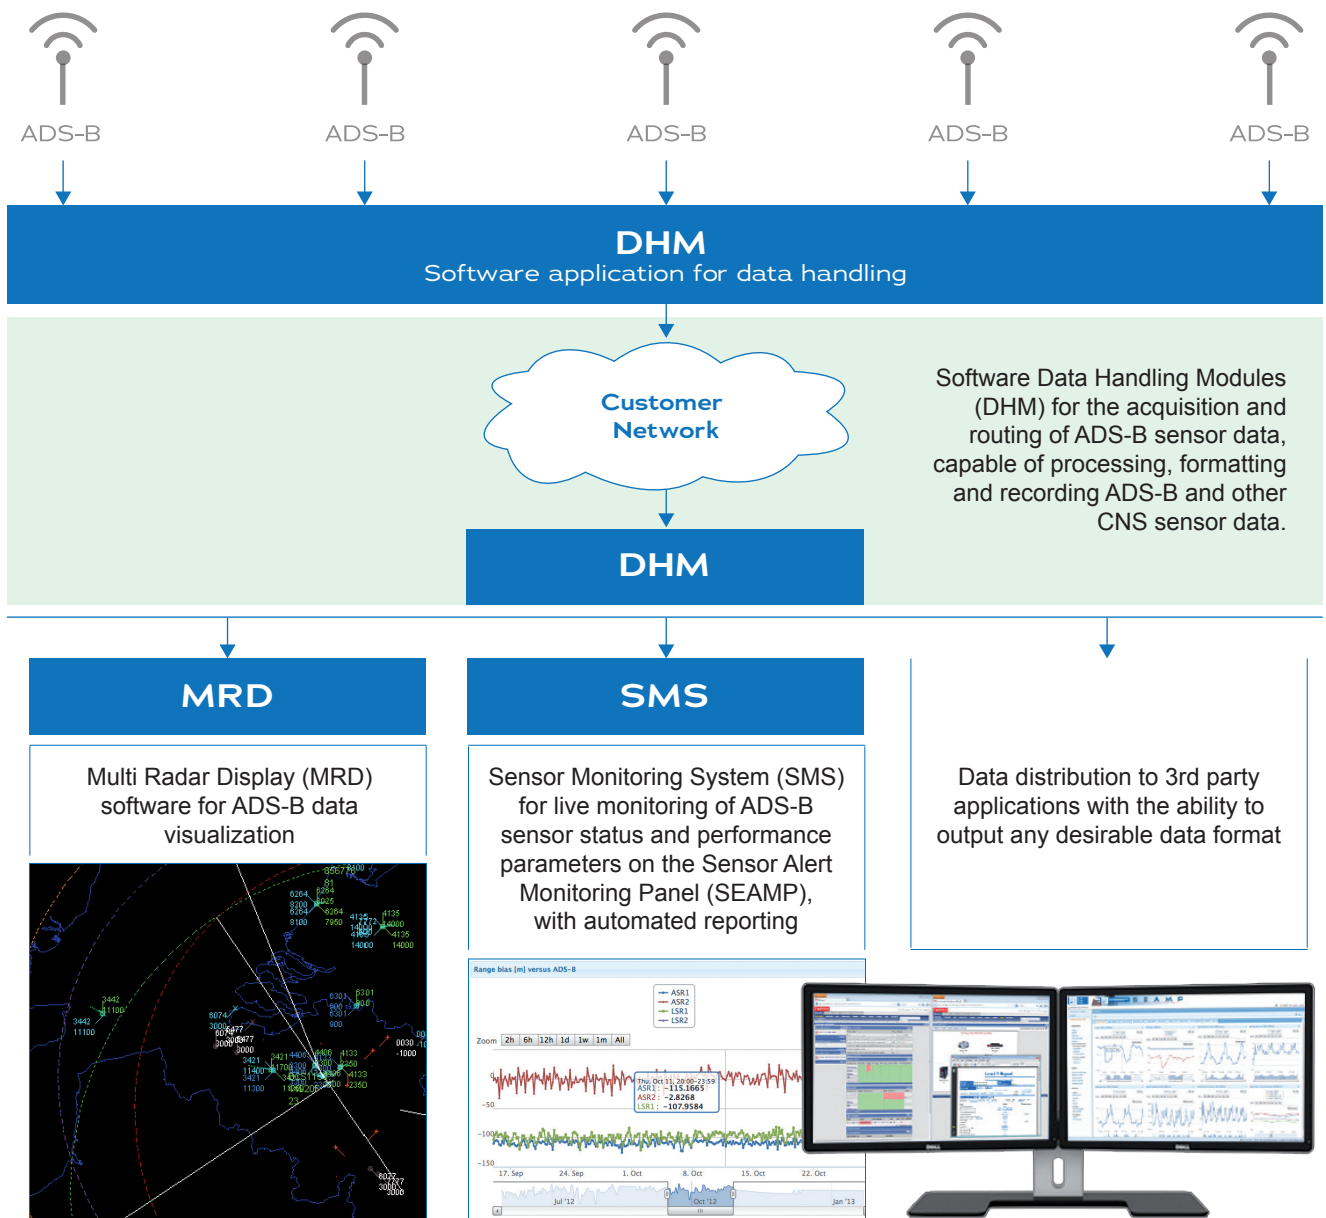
ADS-B ADS-B ADS-B ADS-B ADS-B

DHM
Software application for data handling

Customer Network

Software Data Handling Modules (DHM) for the acquisition and routing of ADS-B sensor data, capable of processing, formatting and recording ADS-B and other CNS sensor data.

DHM

MRD

Multi Radar Display (MRD) software for ADS-B data visualization

SMS

Sensor Monitoring System (SMS) for live monitoring of ADS-B sensor status and performance parameters on the Sensor Alert Monitoring Panel (SEAMP), with automated reporting

Data distribution to 3rd party applications with the ability to output any desirable data format

Range bias [m] versus ADS-B

ASR1
ASR2
LSR1
LSR2

Zoom 2h 6h 12h 1d 1w 1m All

Thu, Oct 11, 20:00-23:59
ASR1: -115.1665
ASR2: -2.8268
LSR1: -107.9584

-50
-100
-150

17. Sep 24. Sep 1. Oct 8. Oct 15. Oct 22. Oct

Jul '12 Oct '12 Jan '13

SEAMP